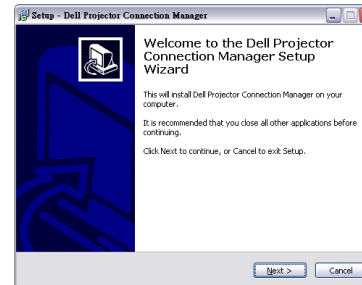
Setup - Dell Projector Connection Manager

Welcome to the Dell Projector Connection Manager Setup Wizard

This will install Dell Projector Connection Manager on your computer.

It is recommended that you close all other applications before continuing.

Click Next to continue, or Cancel to exit Setup.

Next >

Cancel